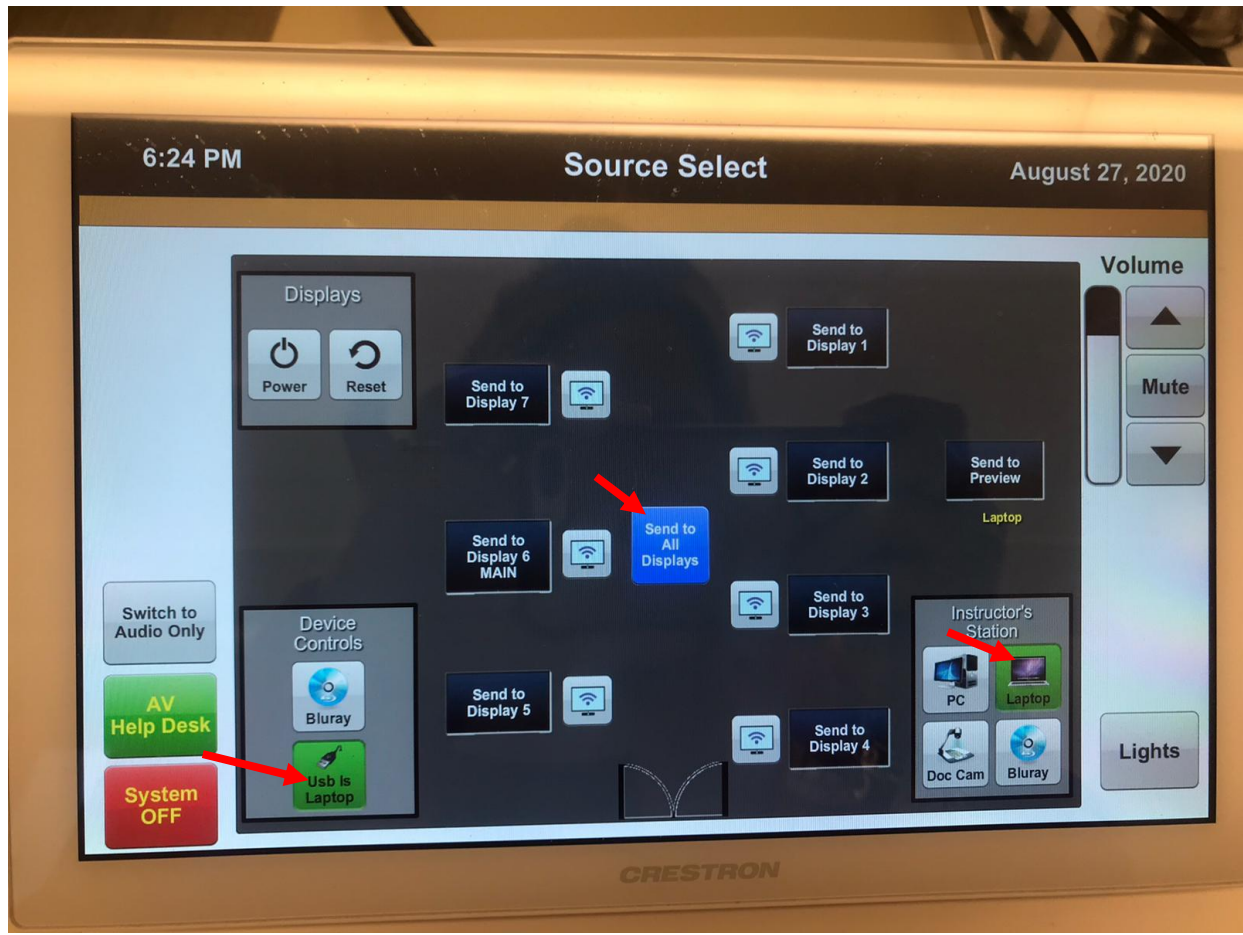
6:24 PM

Source Select

August 27, 2020

Displays

Power

Reset

Send to Display 1

Send to Display 7

Send to Display 2

Send to Preview

Laptop

Send to All Displays

Send to Display 6 MAIN

Send to Display 3

Send to Display 5

Send to Display 4

Volume

Mute

Switch to Audio Only

AV Help Desk

System OFF

Device Controls

Bluray

Usb is Laptop

Instructor's Station

PC

Laptop

Doc Cam

Bluray

Lights

CRESTRON